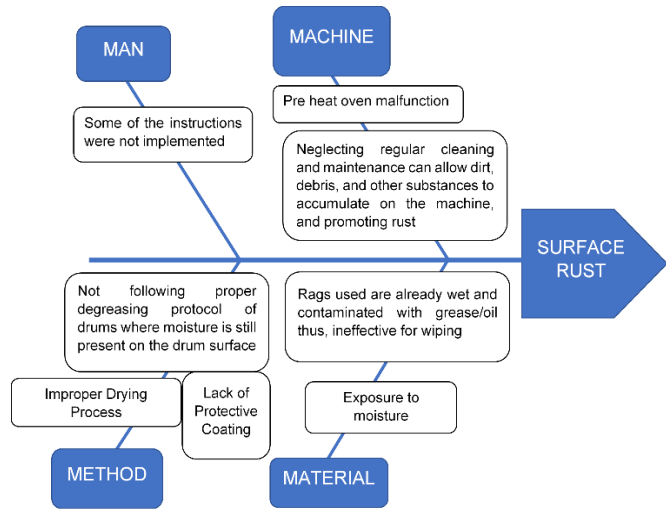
MAN

MACHINE

Pre heat oven malfunction

Some of the instructions were not implemented

Neglecting regular cleaning and maintenance can allow dirt, debris, and other substances to accumulate on the machine, and promoting rust

SURFACE RUST

Not following proper degreasing protocol of drums where moisture is still present on the drum surface

Rags used are already wet and contaminated with grease/oil thus, ineffective for wiping

Improper Drying Process

Lack of Protective Coating

Exposure to moisture

METHOD

MATERIAL